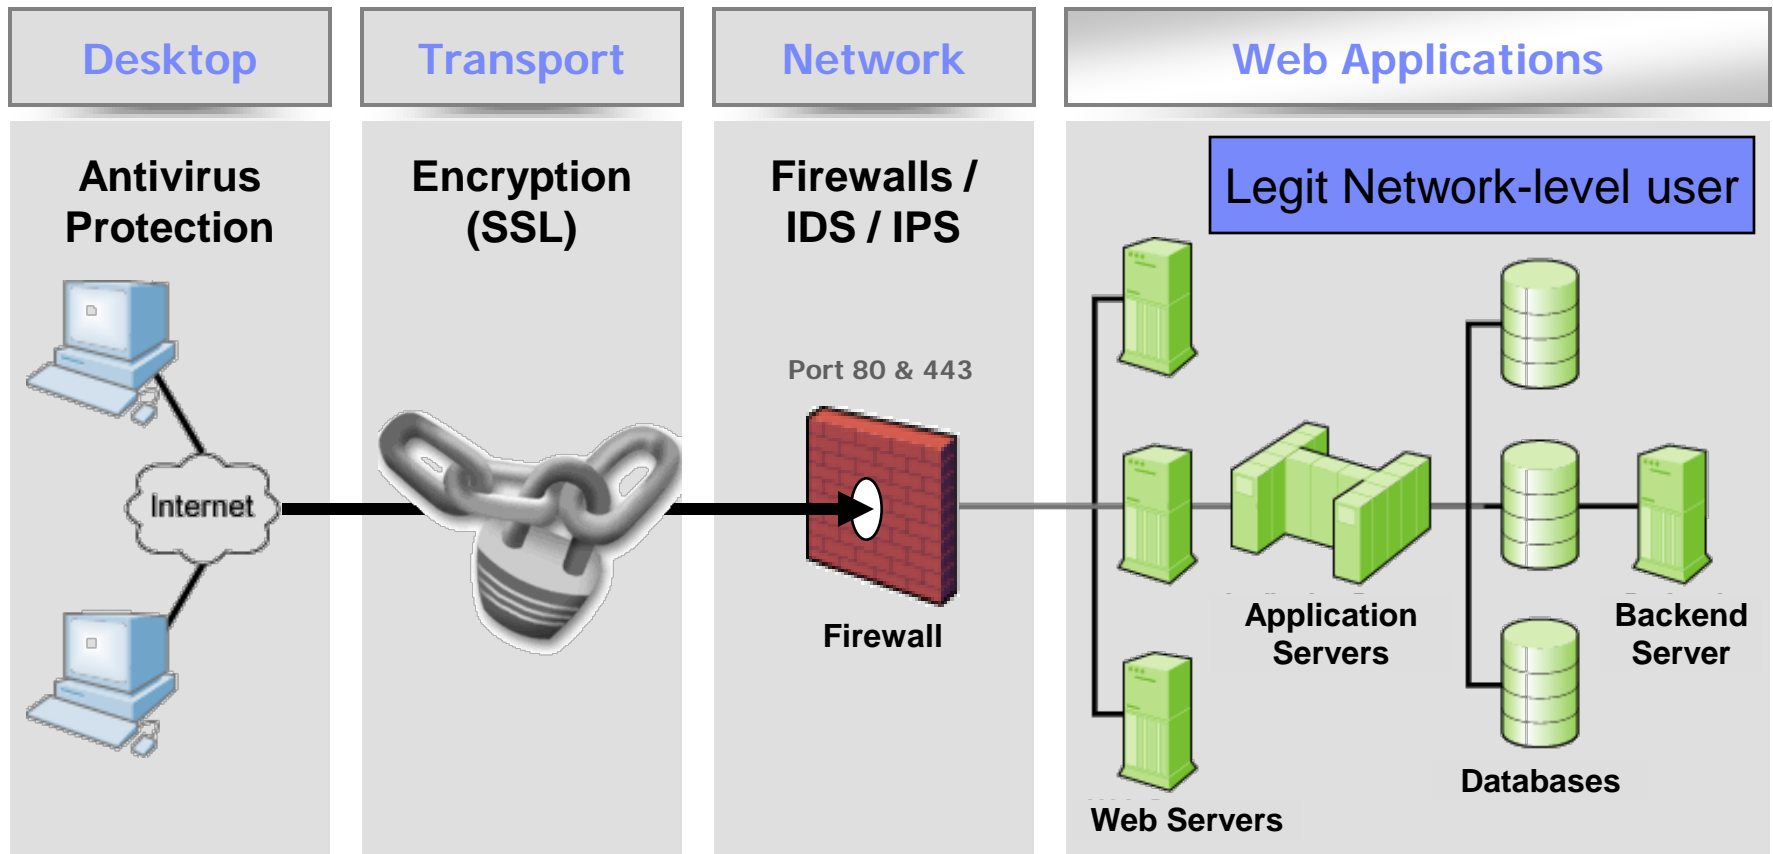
Desktop

Transport

Network

Web Applications

Antivirus Protection

Encryption (SSL)

Firewalls / IDS / IPS

Legit Network-level user

Internet

Port 80 & 443

Firewall

Application Servers

Backend Server

Databases

Web Servers